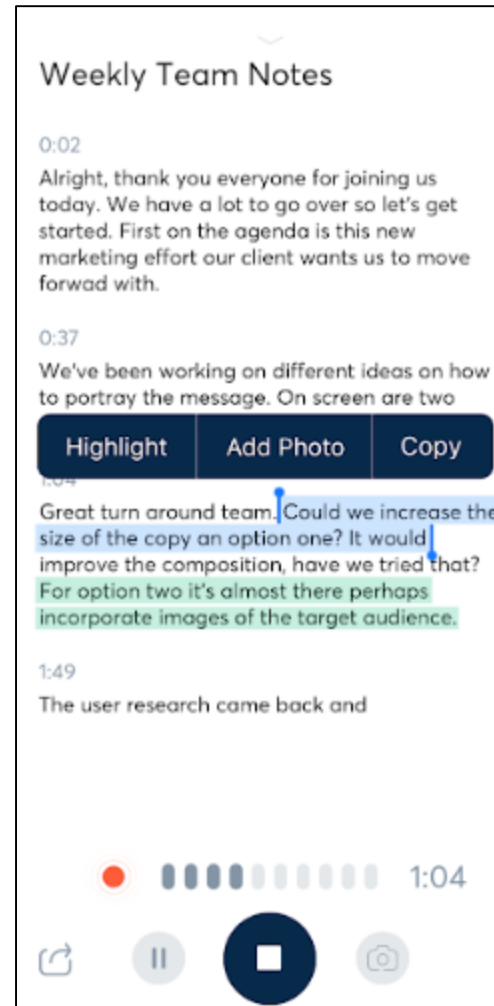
Weekly Team Notes

0:02
Alright, thank you everyone for joining us today. We have a lot to go over so let's get started. First on the agenda is this new marketing effort our client wants us to move forwad with.

0:37
We've been working on different ideas on how to portray the message. On screen are two

Highlight | Add Photo | Copy

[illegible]
Great turn around team. Could we increase the size of the copy an option one? It would improve the composition, have we tried that? For option two it's almost there perhaps incorporate images of the target audience.

1:49
The user research came back and

1:04